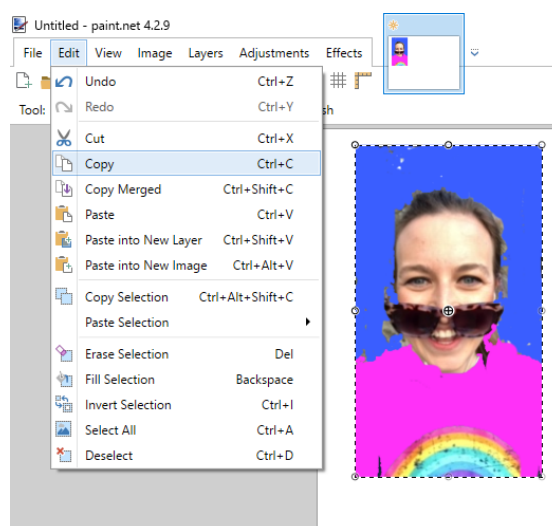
Untitled - paint.net 4.2.9

File Edit View Image Layers Adjustments Effects

Tool:

sh

| | |
|---|---|
| Undo | Ctrl+Z |
| Redo | Ctrl+Y |
| Cut | Ctrl+X |
| Copy | Ctrl+C |
| Copy Merged | Ctrl+Shift+C |
| Paste | Ctrl+V |
| Paste into New Layer | Ctrl+Shift+V |
| Paste into New Image | Ctrl+Alt+V |
| Copy Selection | Ctrl+Alt+Shift+C |
| Paste Selection | |
| Erase Selection | Del |
| Fill Selection | Backspace |
| Invert Selection | Ctrl+I |
| Select All | Ctrl+A |
| Deselect | Ctrl+D |